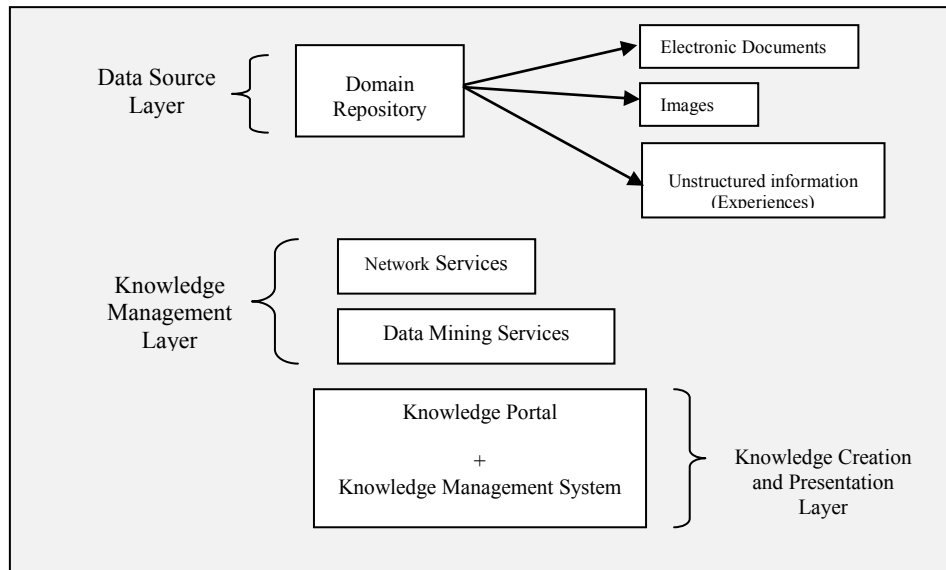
Data Source Layer

Domain Repository

Electronic Documents

Images

Unstructured information (Experiences)

Knowledge Management Layer

Network Services

Data Mining Services

Knowledge Portal

+

Knowledge Management System

Knowledge Creation and Presentation Layer